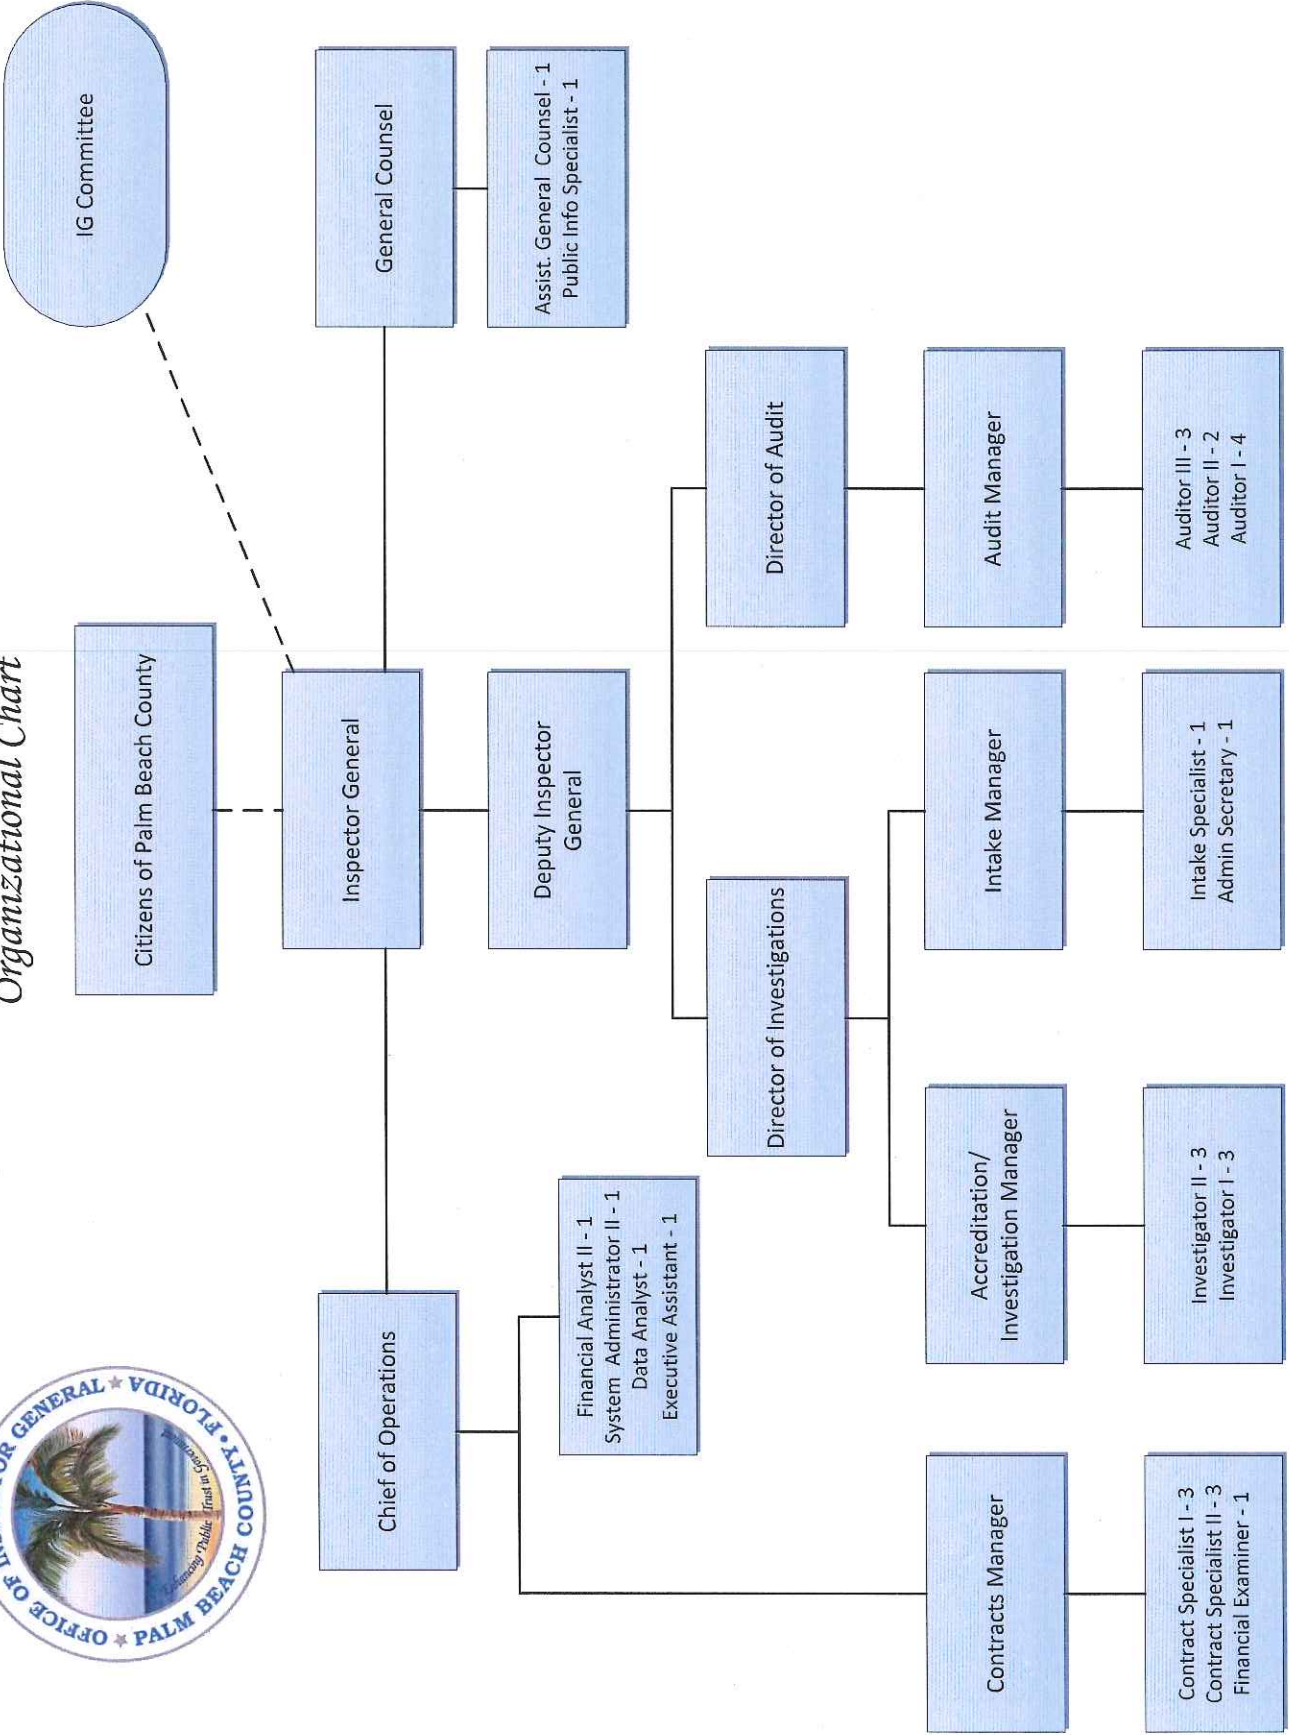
Organizational Chart

OFFICE OF INSPECTOR GENERAL ★ PALM BEACH COUNTY • FLORIDA •
Enhancing Public Trust in Government

IG Committee

Citizens of Palm Beach County

Inspector General

General Counsel

Assist. General Counsel - 1
Public Info Specialist - 1

Deputy Inspector General

Director of Audit

Audit Manager

Auditor III - 3
Auditor II - 2
Auditor I - 4

Director of Investigations

Intake Manager

Intake Specialist - 1
Admin Secretary - 1

Accreditation/ Investigation Manager

Investigator II - 3
Investigator I - 3

Chief of Operations

Financial Analyst II - 1
System Administrator II - 1
Data Analyst - 1
Executive Assistant - 1

Contracts Manager

Contract Specialist I - 3
Contract Specialist II - 3
Financial Examiner - 1